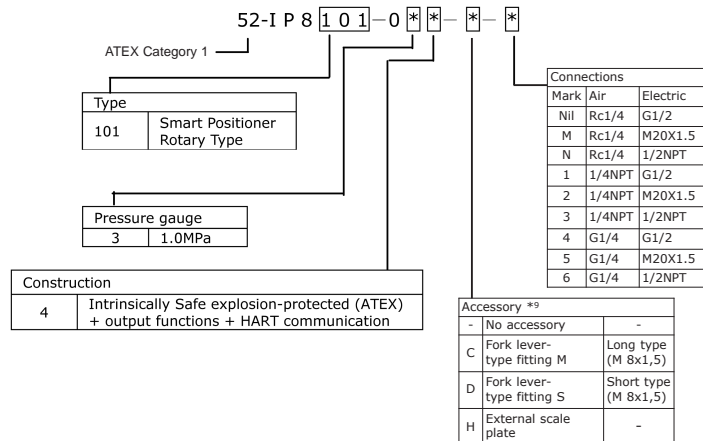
52-I P 8 1 0 1 – 0 * * – * – *

ATEX Category 1

| Type | |
|---|---|
| 101 | Smart Positioner Rotary Type |

| Pressure gauge | |
|---|---|
| 3 | 1.0MPa |

| Construction | |
|---|---|
| 4 | Intrinsically Safe explosion-protected (ATEX) + output functions + HART communication |

| Connections | | |
|---|---|---|
| Mark | Air | Electric |
| Nil | Rc1/4 | G1/2 |
| M | Rc1/4 | M20X1.5 |
| N | Rc1/4 | 1/2NPT |
| 1 | 1/4NPT | G1/2 |
| 2 | 1/4NPT | M20X1.5 |
| 3 | 1/4NPT | 1/2NPT |
| 4 | G1/4 | G1/2 |
| 5 | G1/4 | M20X1.5 |
| 6 | G1/4 | 1/2NPT |

| Accessory *9 | | |
|---|---|---|
| - | No accessory | - |
| C | Fork lever-type fitting M | Long type (M 8x1,5) |
| D | Fork lever-type fitting S | Short type (M 8x1,5) |
| H | External scale plate | - |